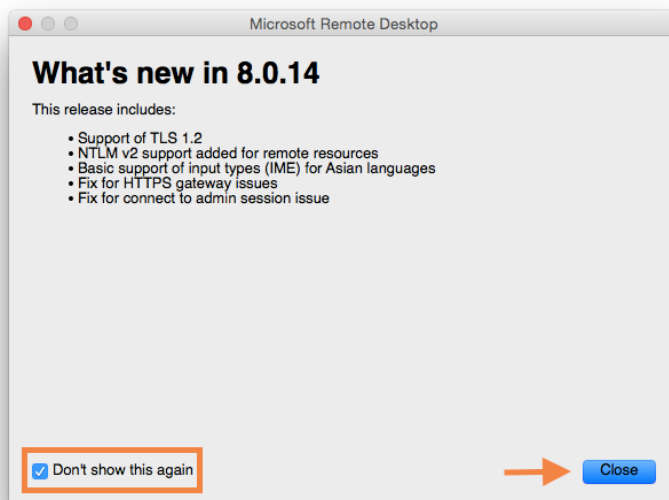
Microsoft Remote Desktop

What's new in 8.0.14

This release includes:

• Support of TLS 1.2
• NTLM v2 support added for remote resources
• Basic support of input types (IME) for Asian languages
• Fix for HTTPS gateway issues
• Fix for connect to admin session issue

Don't show this again

Close